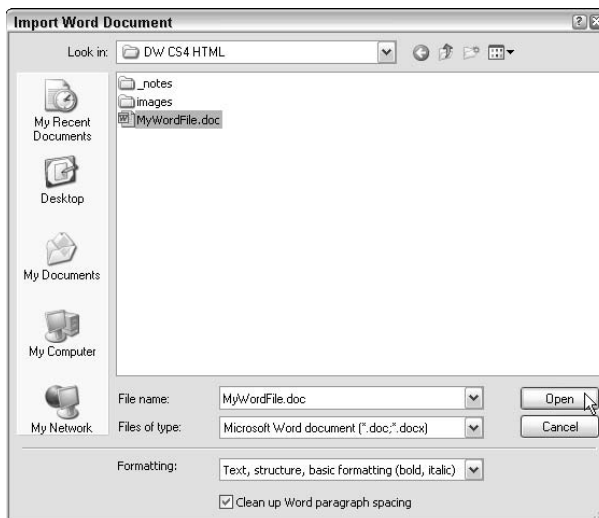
Import Word Document

Look in: DW CS4 HTML

My Recent Documents

Desktop

My Documents

My Computer

My Network

_notes
images
MyWordFile.doc

File name: MyWordFile.doc

Files of type: Microsoft Word document (*.doc;*.docx)

Open

Cancel

Formatting: Text, structure, basic formatting (bold, italic)

Clean up Word paragraph spacing